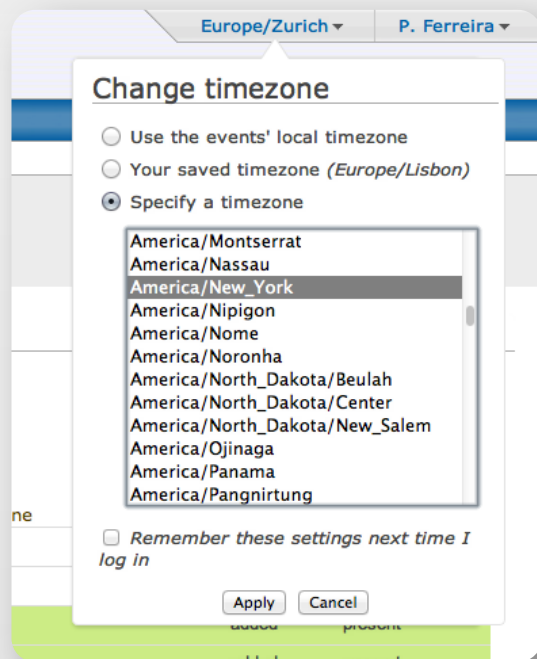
Europe/Zurich ▾
P. Ferreira ▾

Change timezone

Use the events' local timezone
Your saved timezone (Europe/Lisbon)
Specify a timezone

America/Montserrat
America/Nassau
America/New_York
America/Nipigon
America/Nome
America/Noronha
America/North_Dakota/Beulah
America/North_Dakota/Center
America/North_Dakota/New_Salem
America/Ojinaga
America/Panama
America/Pangnirtung

ne

Remember these settings next time I log in

Apply
Cancel

added
present